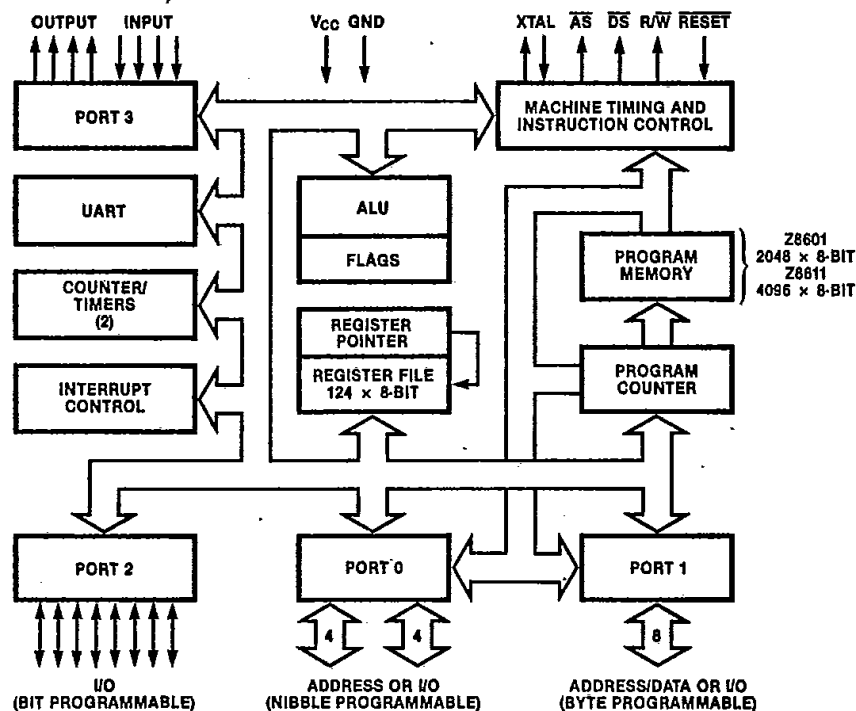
OUTPUT INPUT

$V_{CC}$ GND

XTAL $\overline{AS}$ $\overline{DS}$ R/$\overline{W}$ $\overline{RESET}$

PORT 3

MACHINE TIMING AND INSTRUCTION CONTROL

UART

ALU

FLAGS

COUNTER/ TIMERS (2)

PROGRAM MEMORY

Z8601 2048 × 8-BIT Z8611 4096 × 8-BIT

REGISTER POINTER

REGISTER FILE 124 × 8-BIT

INTERRUPT CONTROL

PROGRAM COUNTER

PORT 2

PORT 0

PORT 1

4

4

8

I/O (BIT PROGRAMMABLE)

ADDRESS OR I/O (NIBBLE PROGRAMMABLE)

ADDRESS/DATA OR I/O (BYTE PROGRAMMABLE)